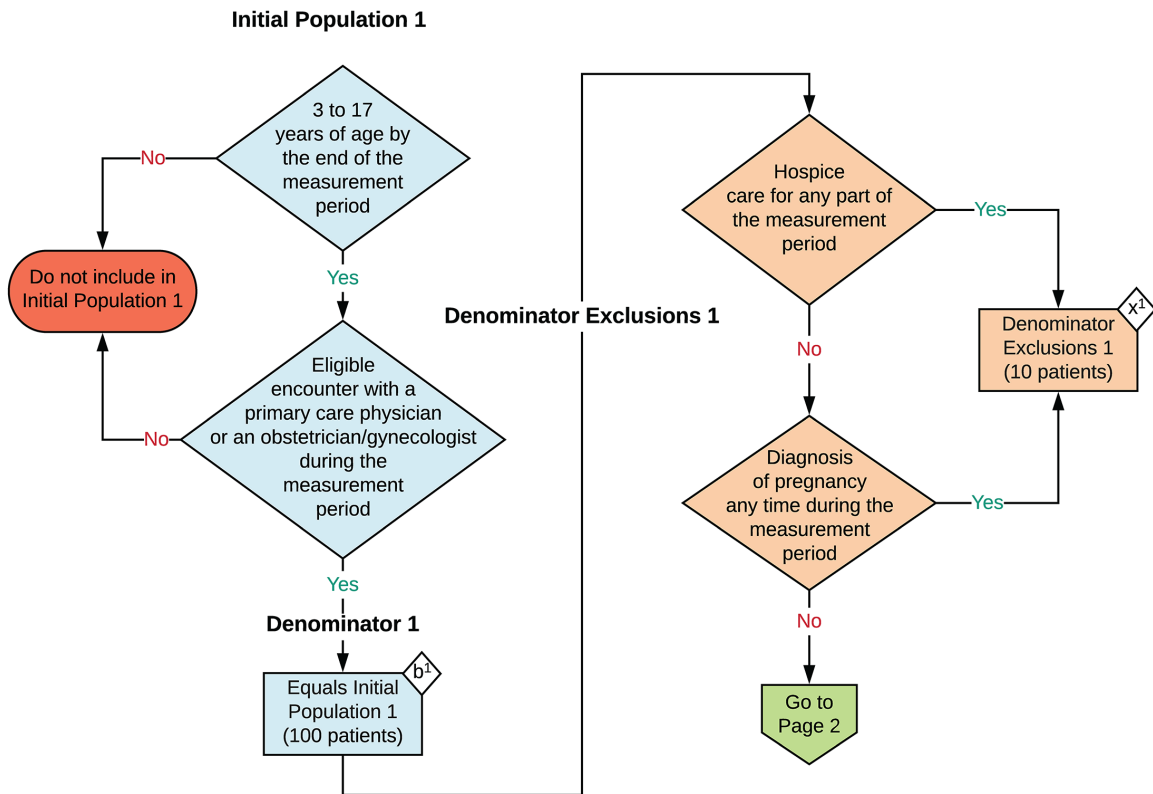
Initial Population 1

3 to 17 years of age by the end of the measurement period

No

Do not include in Initial Population 1

Yes

Eligible encounter with a primary care physician or an obstetrician/gynecologist during the measurement period

No

Yes

Denominator 1

Equals Initial Population 1 (100 patients)

$b^1$

Denominator Exclusions 1

Hospice care for any part of the measurement period

Yes

Denominator Exclusions 1 (10 patients)

$x^1$

No

Diagnosis of pregnancy any time during the measurement period

Yes

No

Go to Page 2